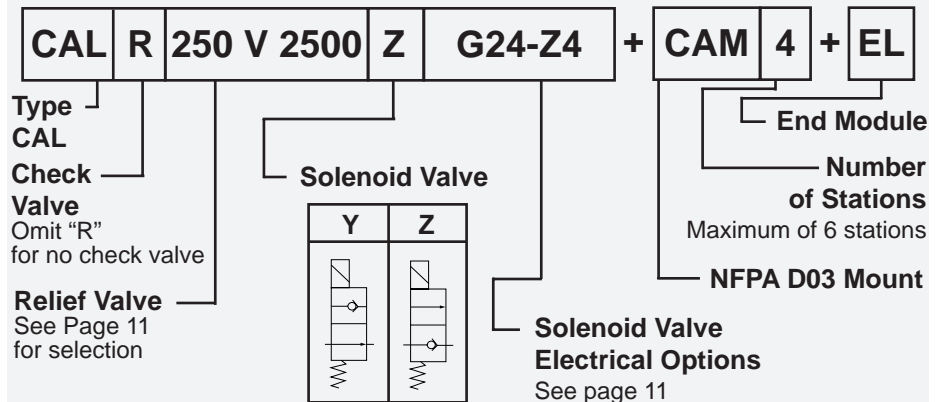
| CAL | R | 250 V 2500 | Z | G24-Z4 |
|---|---|---|---|---|

+

| CAM | 4 |
|---|---|

+

| EL |
|---|

Type CAL

Check Valve
Omit “R” for no check valve

Relief Valve
See Page 11 for selection

Solenoid Valve

| Y | Z |
|---|---|

Solenoid Valve Electrical Options
See page 11

NFPA D03 Mount

Number of Stations
Maximum of 6 stations

End Module